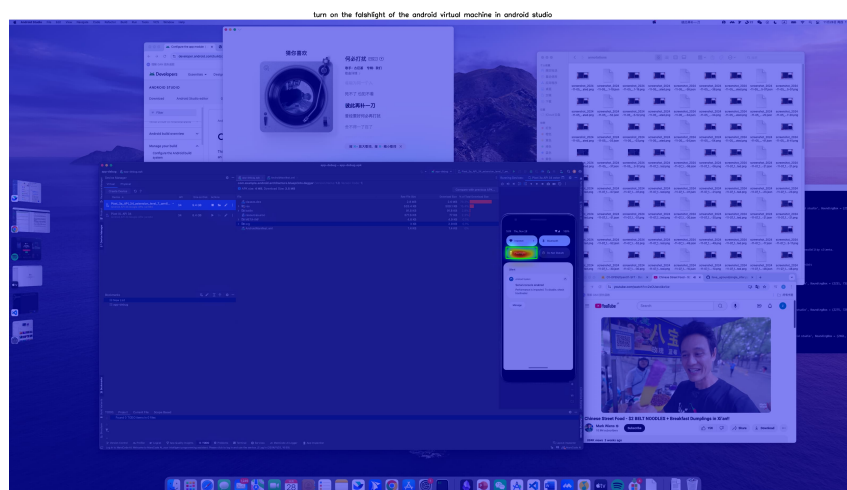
turn on the falshlight of the android virtual machine in android studio

Developers

ANDROID STUDIO

微信音乐

他必打鼓

就此再补一刀

YouTube

Chinese Street Food - $1 BELT NOODLES + Breakfast Dumplings in Xi'an!

Subscribe

Share

Download